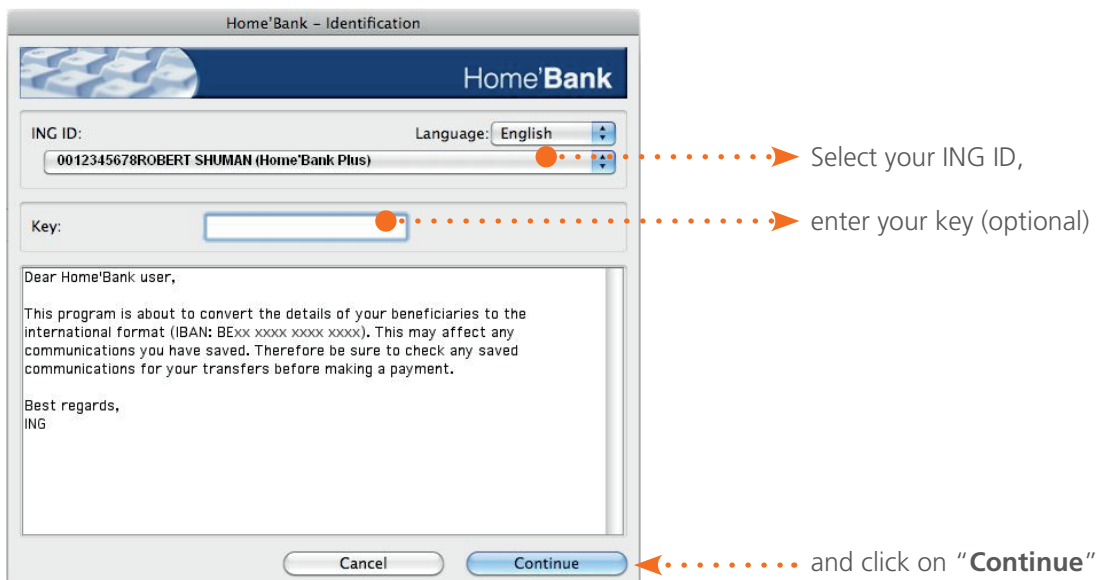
Home'Bank – Identification

Home'Bank

ING ID:

Language: English

0012345678ROBERT SHUMAN (Home'Bank Plus)

Select your ING ID,

Key:

enter your key (optional)

Dear Home'Bank user,

This program is about to convert the details of your beneficiaries to the international format (IBAN: BExx xxxx xxxx xxxx). This may affect any communications you have saved. Therefore be sure to check any saved communications for your transfers before making a payment.

Best regards,
ING

Cancel

Continue

and click on "**Continue**"